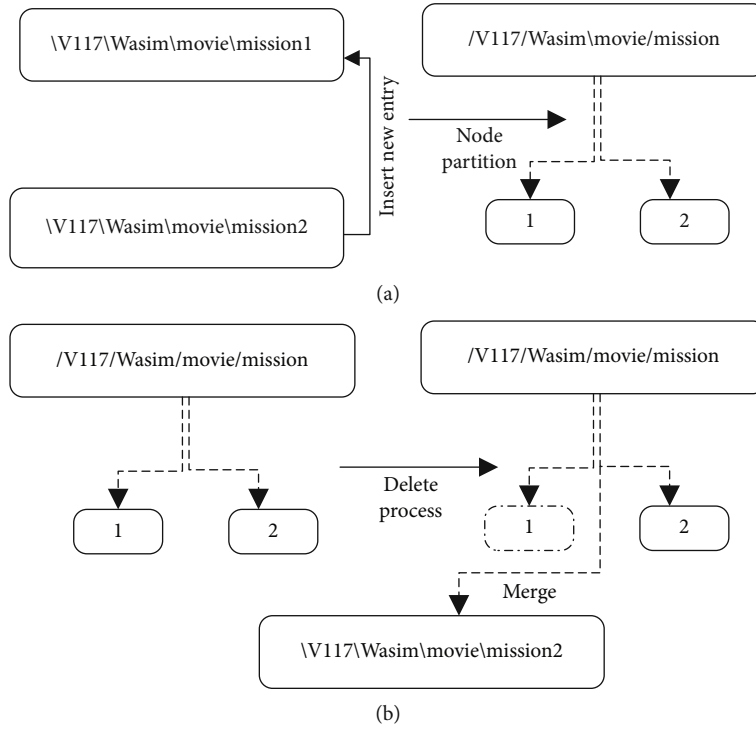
\V117\Wasim\movie\mission1

\V117\Wasim\movie\mission2

Insert new entry

Node partition

/V117/Wasim/movie/mission

1

2

(a)

/V117/Wasim/movie/mission

1

2

Delete process

/V117/Wasim/movie/mission

1

2

Merge

\V117\Wasim\movie\mission2

(b)